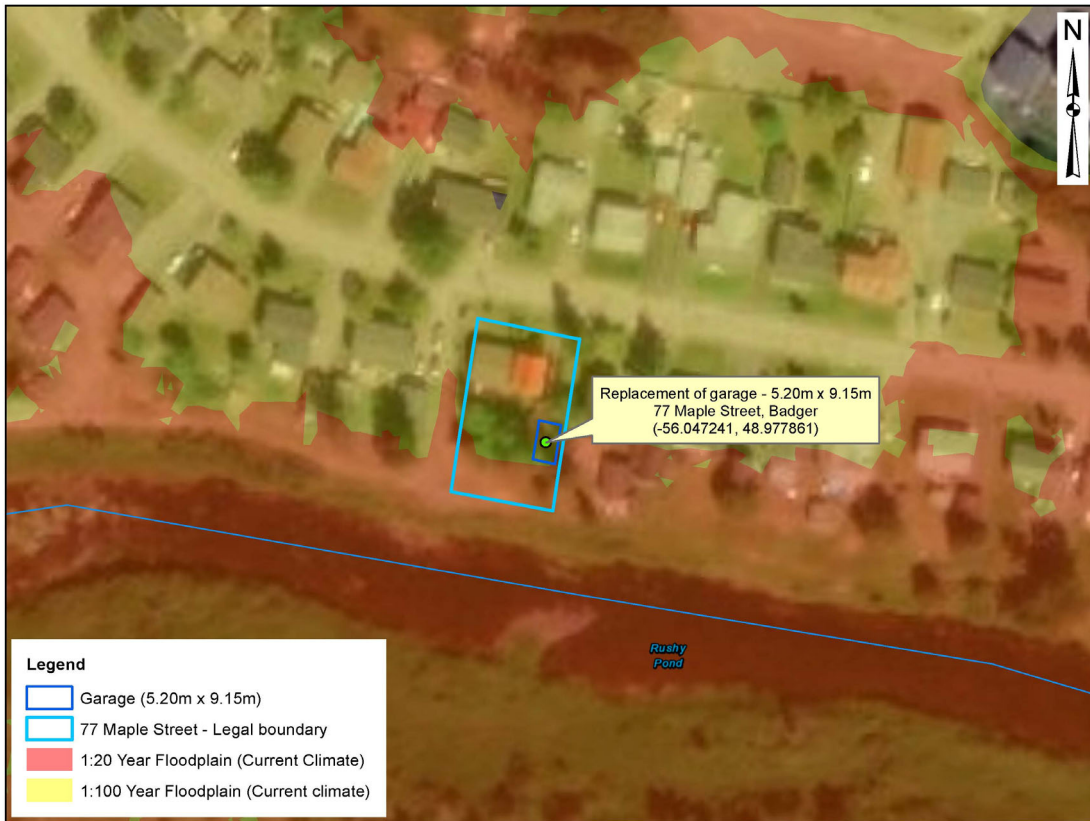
N

Replacement of garage - 5.20m x 9.15m
77 Maple Street, Badger
(-56.047241, 48.977861)

Rushy Pond

Legend
Garage (5.20m x 9.15m)
77 Maple Street - Legal boundary
1:20 Year Floodplain (Current Climate)
1:100 Year Floodplain (Current climate)